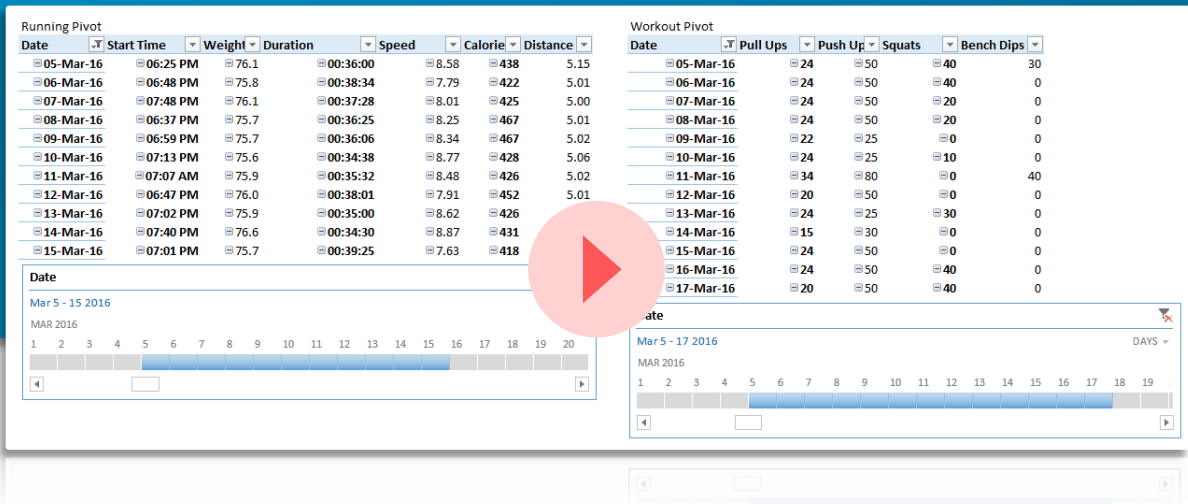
Running Pivot

| Date | Start Time | Weight | Duration | Speed | Calorie | Distance |
|---|---|---|---|---|---|---|
| 05-Mar-16 | 06:25 PM | 76.1 | 00:36:00 | 8.58 | 438 | 5.15 |
| 06-Mar-16 | 06:48 PM | 75.8 | 00:38:34 | 7.79 | 422 | 5.01 |
| 07-Mar-16 | 07:48 PM | 76.1 | 00:37:28 | 8.01 | 425 | 5.00 |
| 08-Mar-16 | 06:37 PM | 75.7 | 00:36:25 | 8.25 | 467 | 5.01 |
| 09-Mar-16 | 06:59 PM | 75.7 | 00:36:06 | 8.34 | 467 | 5.02 |
| 10-Mar-16 | 07:13 PM | 75.6 | 00:34:38 | 8.77 | 428 | 5.06 |
| 11-Mar-16 | 07:07 AM | 75.9 | 00:35:32 | 8.48 | 426 | 5.02 |
| 12-Mar-16 | 06:47 PM | 76.0 | 00:38:01 | 7.91 | 452 | 5.01 |
| 13-Mar-16 | 07:02 PM | 75.9 | 00:35:00 | 8.62 | 426 | |
| 14-Mar-16 | 07:40 PM | 76.6 | 00:34:30 | 8.87 | 431 | |
| 15-Mar-16 | 07:01 PM | 75.7 | 00:39:25 | 7.63 | 418 | |

Date
Mar 5 - 15 2016
MAR 2016
1 2 3 4 5 6 7 8 9 10 11 12 13 14 15 16 17 18 19 20

Workout Pivot

| Date | Pull Ups | Push Up | Squats | Bench Dips |
|---|---|---|---|---|
| 05-Mar-16 | 24 | 50 | 40 | 30 |
| 06-Mar-16 | 24 | 50 | 40 | 0 |
| 07-Mar-16 | 24 | 50 | 20 | 0 |
| 08-Mar-16 | 24 | 50 | 20 | 0 |
| 09-Mar-16 | 22 | 25 | 0 | 0 |
| 10-Mar-16 | 24 | 25 | 10 | 0 |
| 11-Mar-16 | 34 | 80 | 0 | 40 |
| 12-Mar-16 | 20 | 50 | 0 | 0 |
| 13-Mar-16 | 24 | 25 | 30 | 0 |
| 14-Mar-16 | 15 | 30 | 0 | 0 |
| 15-Mar-16 | 24 | 50 | 0 | 0 |
| 16-Mar-16 | 24 | 50 | 40 | 0 |
| 17-Mar-16 | 20 | 50 | 40 | 0 |

Date
Mar 5 - 17 2016
DAYS
MAR 2016
1 2 3 4 5 6 7 8 9 10 11 12 13 14 15 16 17 18 19